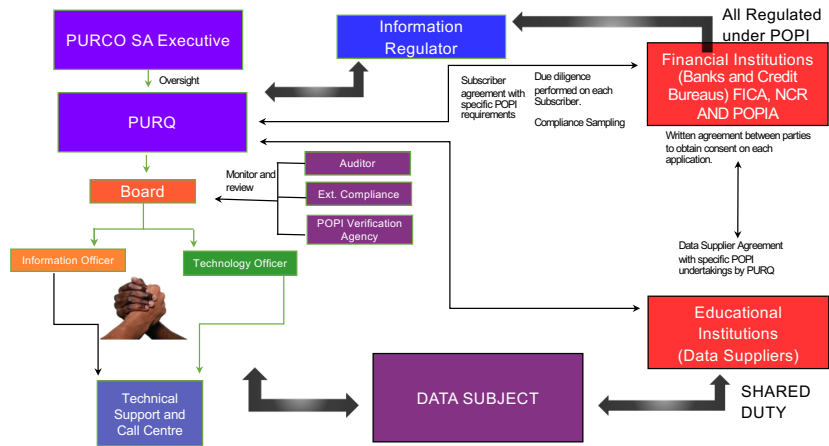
PURCO SA Executive

Oversight

PURQ

Board

Information Officer

Technology Officer

Technical Support and Call Centre

Information Regulator

All Regulated under POPI

Financial Institutions (Banks and Credit Bureaus) FICA, NCR AND POPIA

Subscriber agreement with specific POPI requirements

Due diligence performed on each Subscriber.

Compliance Sampling

Written agreement between parties to obtain consent on each application.

Monitor and review

Auditor

Ext. Compliance

POPI Verification Agency

Data Supplier Agreement with specific POPI undertakings by PURQ

Educational Institutions (Data Suppliers)

DATA SUBJECT

SHARED DUTY